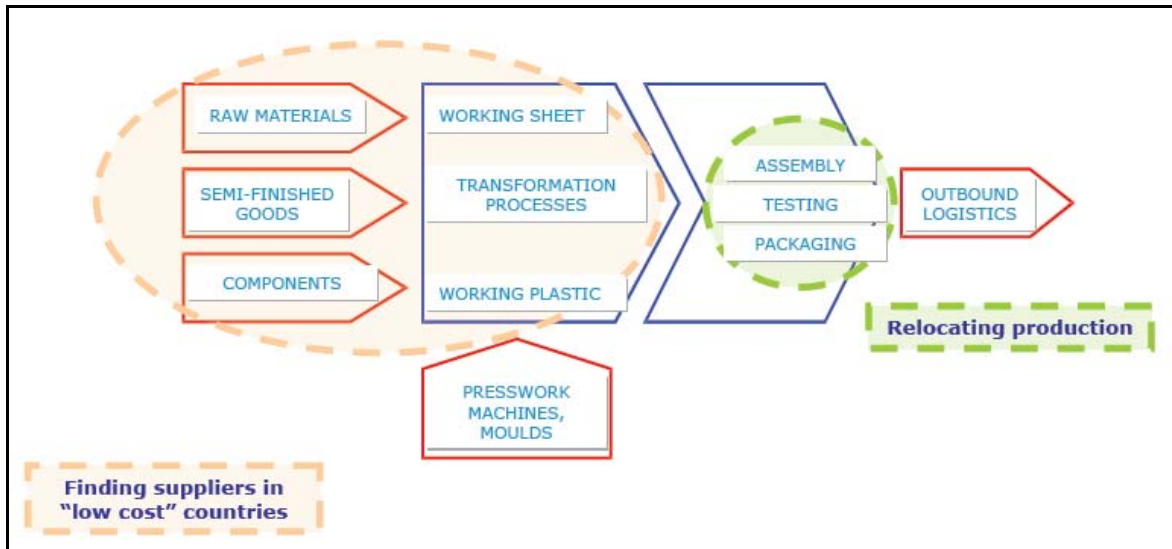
RAW MATERIALS

SEMI-FINISHED GOODS

COMPONENTS

WORKING SHEET

TRANSFORMATION PROCESSES

WORKING PLASTIC

ASSEMBLY

TESTING

PACKAGING

OUTBOUND LOGISTICS

Relocating production

PRESSWORK MACHINES, MOULDS

Finding suppliers in "low cost" countries